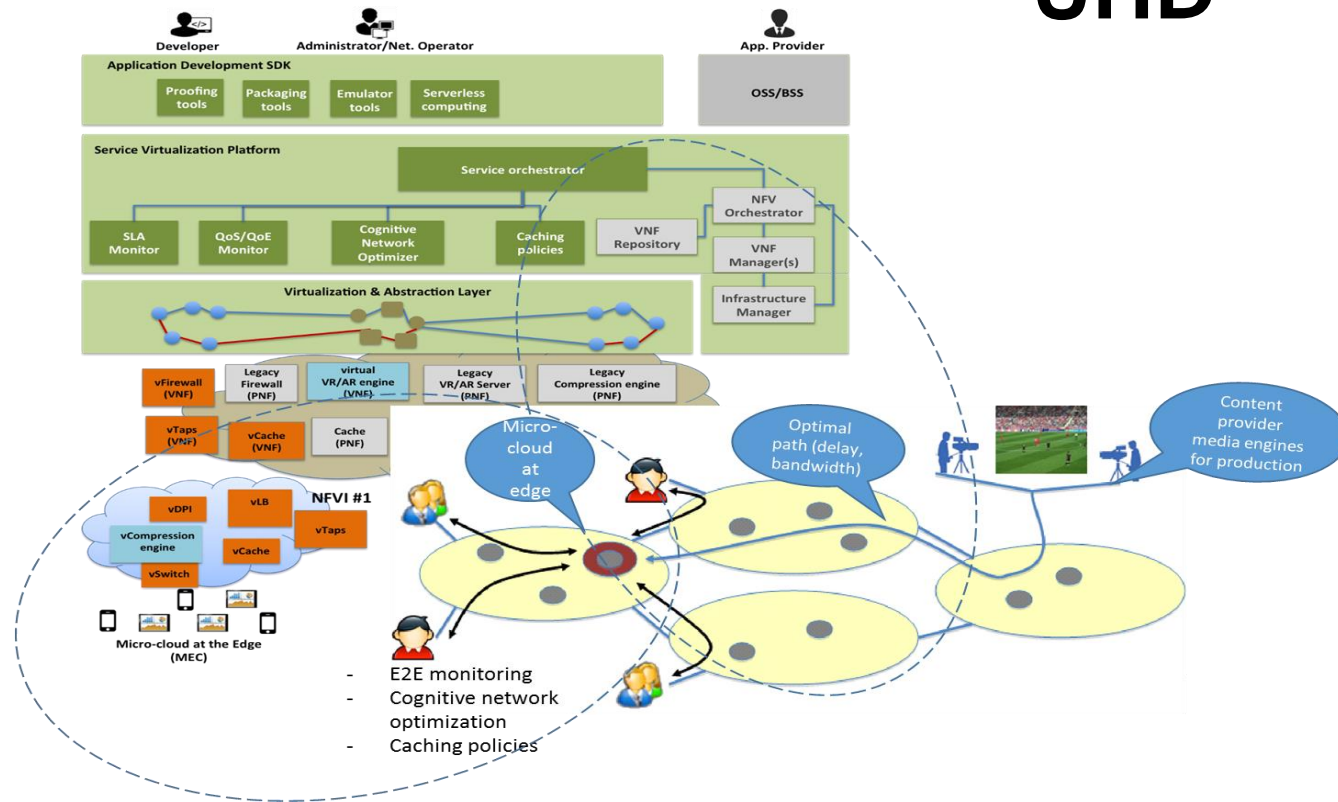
UHD

Developer
Administrator/Net. Operator
App. Provider

Application Development SDK
Proofing tools
Packaging tools
Emulator tools
Serverless computing

OSS/BSS

Service Virtualization Platform
Service orchestrator
SLA Monitor
QoS/QoE Monitor
Cognitive Network Optimizer
Caching policies
VNF Repository
NFV Orchestrator
VNF Manager(s)
Infrastructure Manager

Virtualization & Abstraction Layer

vFirewall (VNF)
Legacy Firewall (PNF)
virtual VR/AR engine (VNF)
Legacy VR/AR Server (PNF)
Legacy Compression engine (PNF)
vTaps (VNF)
vCache (VNF)
Cache (PNF)

NFVI #1
vDPI
vLB
vTaps
vCompression engine
vCache
vSwitch
Micro-cloud at the Edge (MEC)

Micro-cloud at edge

Optimal path (delay, bandwidth)

Content provider media engines for production

- E2E monitoring
- Cognitive network optimization
- Caching policies